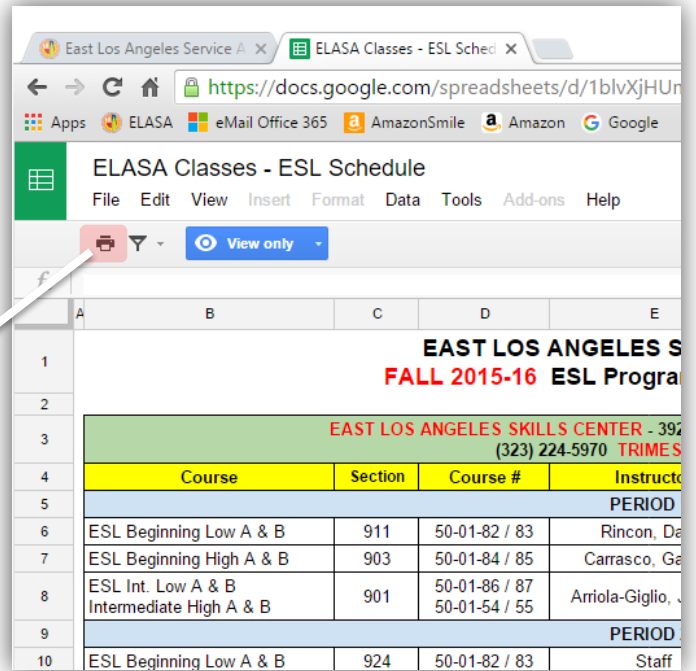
East Los Angeles Service A ×
ELASA Classes - ESL Sched ×

https://docs.google.com/spreadsheets/d/1blvXjHUn

Apps ELASA eMail Office 365 AmazonSmile Amazon Google

ELASA Classes - ESL Schedule
File Edit View Insert Format Data Tools Add-ons Help

View only

f

| | A | B | C | D | E |
|---|---|---|---|---|---|
| 1 | | EAST LOS ANGELES S<br>FALL 2015-16 ESL Progra | | | |
| 2 | | | | | |
| 3 | | EAST LOS ANGELES SKILLS CENTER - 392<br>(323) 224-5970 TRIMES | | | |
| 4 | | Course | Section | Course # | Instructo |
| 5 | | | | | PERIOD |
| 6 | | ESL Beginning Low A & B | 911 | 50-01-82 / 83 | Rincon, Da |
| 7 | | ESL Beginning High A & B | 903 | 50-01-84 / 85 | Carrasco, Ga |
| 8 | | ESL Int. Low A & B<br>Intermediate High A & B | 901 | 50-01-86 / 87<br>50-01-54 / 55 | Arriola-Giglio, J |
| 9 | | | | | PERIOD |
| 10 | | ESL Beginning Low A & B | 924 | 50-01-82 / 83 | Staff |